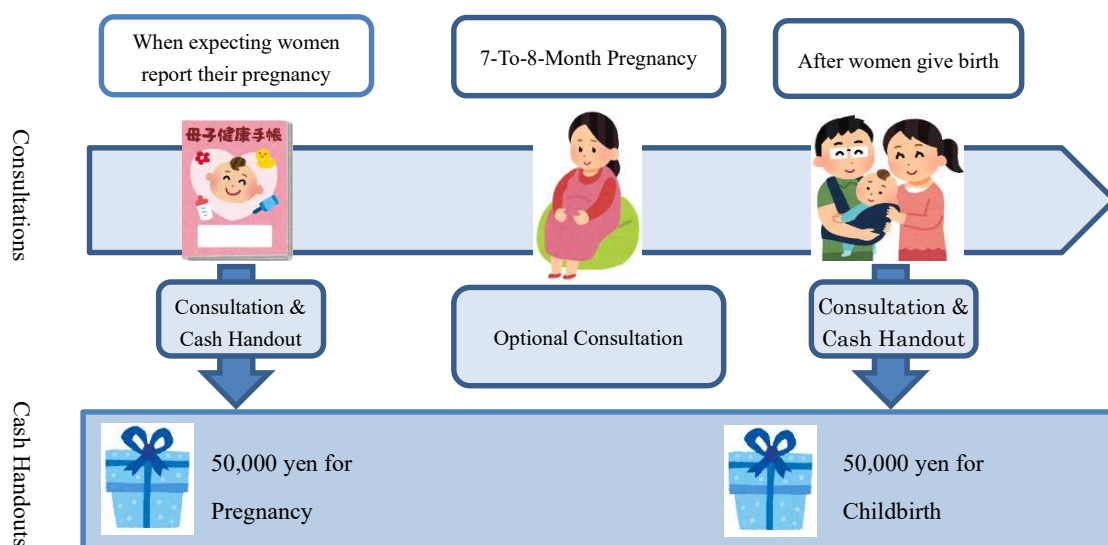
When expecting women report their pregnancy

7-To-8-Month Pregnancy

After women give birth

Consultations

母子健康手帳

Consultation & Cash Handout

Optional Consultation

Consultation & Cash Handout

Cash Handouts

50,000 yen for Pregnancy

50,000 yen for Childbirth